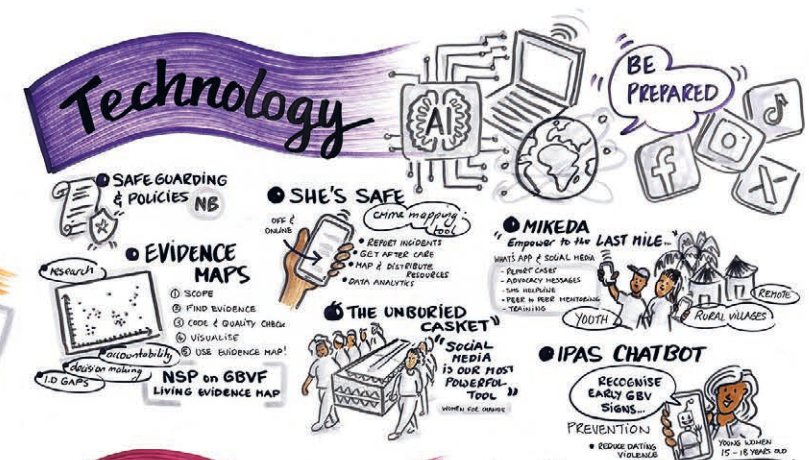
Technology

AI

BE PREPARED

SAFE GUARDING & POLICIES NB

EVIDENCE MAPS

research

① SCOPE
② FIND EVIDENCE
③ CODE & QUALITY CHECK
④ VISUALISE
⑤ USE EVIDENCE MAP!

accountability

decision making

I.D GAPS

NSP on GBVF LIVING EVIDENCE MAP

SHE'S SAFE

OFF & ONLINE

CMME mapping tool

• REPORT INCIDENTS
• GET AFTER CARE
• MAP & DISTRIBUTE RESOURCES
• DATA ANALYTICS

THE UNBURIED CASKET

"SOCIAL MEDIA IS OUR MOST POWERFUL TOOL"

WOMEN FOR CHANGE

MIKEDA

Empower to the LAST MILE...

WHATS APP & SOCIAL MEDIA
- REPORT CASES
- ADVOCACY MESSAGES
- SMS HELPLINE
- PEER to PEER MENTORING
- TRAINING

YOUTH

RURAL VILLAGES

REMOTE

IPAS CHATBOT

RECOGNISE EARLY GBV SIGNS...

PREVENTION

• REDUCE DATING VIOLENCE

YOUNG WOMEN 15 - 18 YEARS OLD